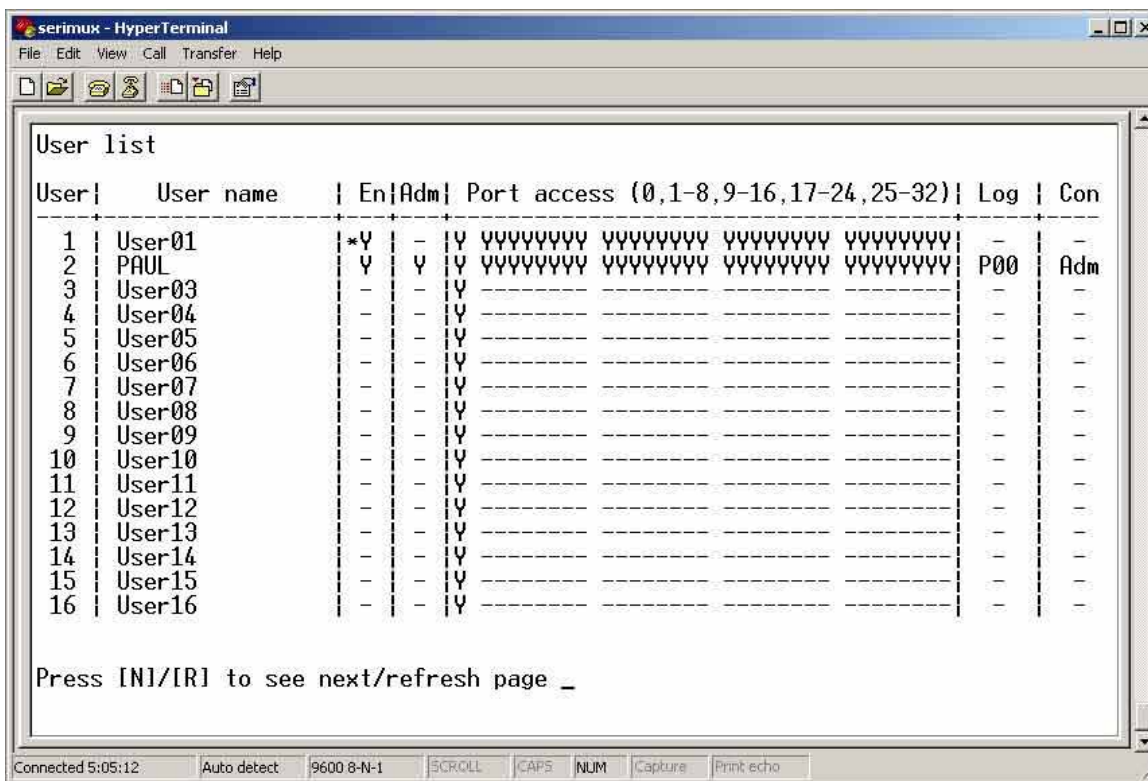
serimux - HyperTerminal

File Edit View Call Transfer Help

User list

| User | User name | En | Adm | Port access (0,1-8,9-16,17-24,25-32) | Log | Con |
|---|---|---|---|---|---|---|
| 1 | User01 | \*Y | - | Y YYYYYYYY YYYYYYYY YYYYYYYY YYYYYYYY | - | - |
| 2 | PAUL | Y | Y | Y YYYYYYYY YYYYYYYY YYYYYYYY YYYYYYYY | P00 | Adm |
| 3 | User03 | - | - | Y -------- -------- -------- -------- | - | - |
| 4 | User04 | - | - | Y -------- -------- -------- -------- | - | - |
| 5 | User05 | - | - | Y -------- -------- -------- -------- | - | - |
| 6 | User06 | - | - | Y -------- -------- -------- -------- | - | - |
| 7 | User07 | - | - | Y -------- -------- -------- -------- | - | - |
| 8 | User08 | - | - | Y -------- -------- -------- -------- | - | - |
| 9 | User09 | - | - | Y -------- -------- -------- -------- | - | - |
| 10 | User10 | - | - | Y -------- -------- -------- -------- | - | - |
| 11 | User11 | - | - | Y -------- -------- -------- -------- | - | - |
| 12 | User12 | - | - | Y -------- -------- -------- -------- | - | - |
| 13 | User13 | - | - | Y -------- -------- -------- -------- | - | - |
| 14 | User14 | - | - | Y -------- -------- -------- -------- | - | - |
| 15 | User15 | - | - | Y -------- -------- -------- -------- | - | - |
| 16 | User16 | - | - | Y -------- -------- -------- -------- | - | - |

Press [N]/[R] to see next/refresh page _

Connected 5:05:12 Auto detect 9600 8-N-1 SCROLL CAPS NUM Capture Print echo